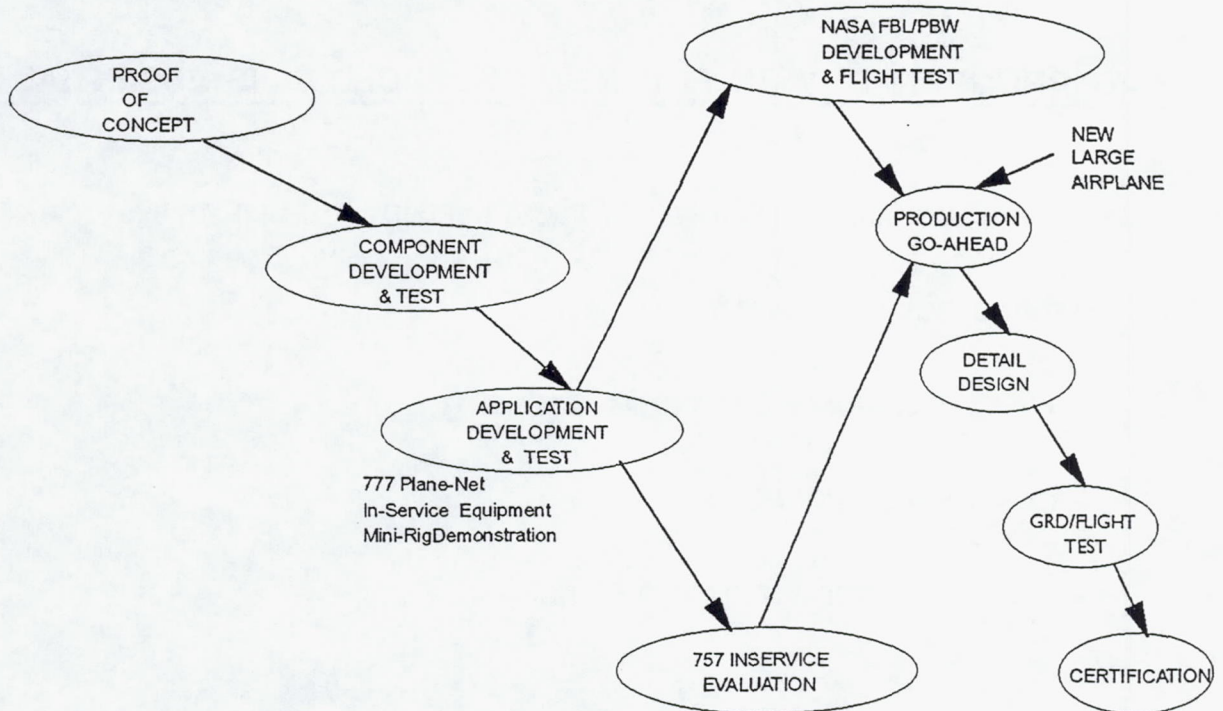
PROOF OF CONCEPT

COMPONENT DEVELOPMENT & TEST

APPLICATION DEVELOPMENT & TEST

777 Plane-Net
In-Service Equipment
Mini-RigDemonstration

NASA FBL/PBW DEVELOPMENT & FLIGHT TEST

757 INSERVICE EVALUATION

NEW LARGE AIRPLANE

PRODUCTION GO-AHEAD

DETAIL DESIGN

GRD/FLIGHT TEST

CERTIFICATION